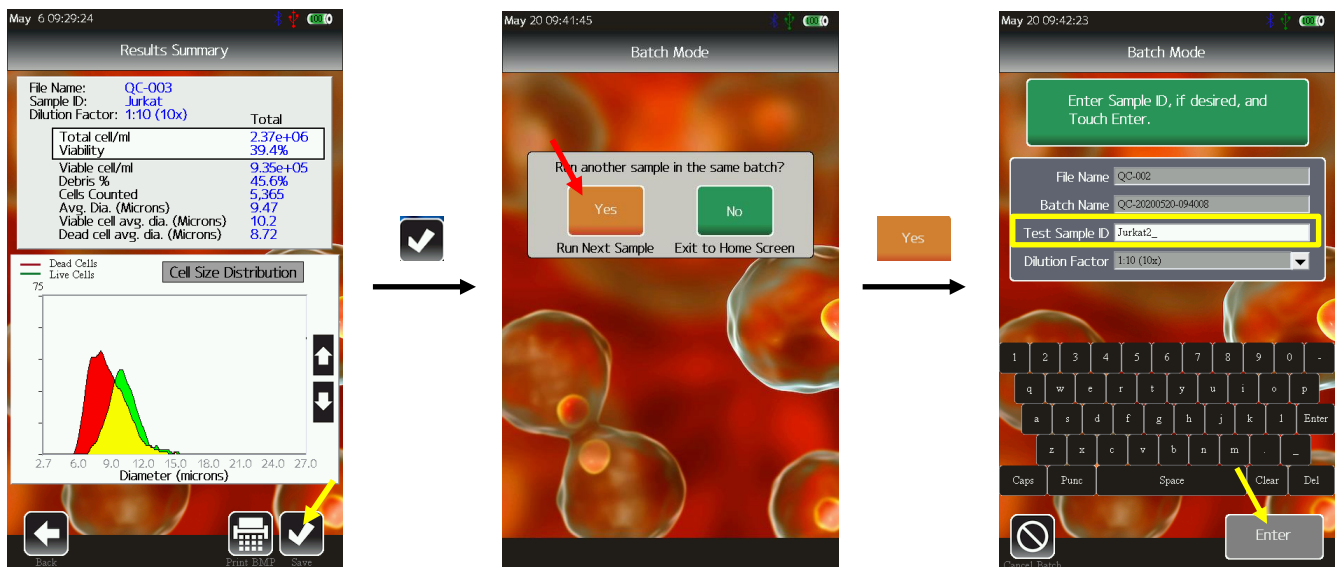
May 6 09:29:24 100

Results Summary

File Name: QC-003
Sample ID: Jurkat
Dilution Factor: 1:10 (10x)

| | Total |
|---|---|
| Total cell/ml | 2.37e+06 |
| Viability | 39.4% |
| Viable cell/ml | 9.35e+05 |
| Debris % | 45.6% |
| Cells Counted | 5,365 |
| Avg. Dia. (Microns) | 9.47 |
| Viable cell avg. dia. (Microns) | 10.2 |
| Dead cell avg. dia. (Microns) | 8.72 |

Dead Cells
Live Cells
Cell Size Distribution
75
2.7 6.0 9.0 12.0 15.0 18.0 21.0 24.0 27.0
Diameter (microns)

Back Print BMP Save

May 20 09:41:45 100

Batch Mode

Run another sample in the same batch?
Yes
Run Next Sample
No
Exit to Home Screen

Yes

May 20 09:42:23 100

Batch Mode

Enter Sample ID, if desired, and Touch Enter.

File Name QC-002
Batch Name QC-20200520-094008
Test Sample ID Jurkat2_
Dilution Factor 1:10 (10x)

1 2 3 4 5 6 7 8 9 0 -
q w e r t y u i o p
a s d f g h j k l Enter
z x c v b n m . _
Caps Punc Space Clear Del

Cancel Batch
Enter